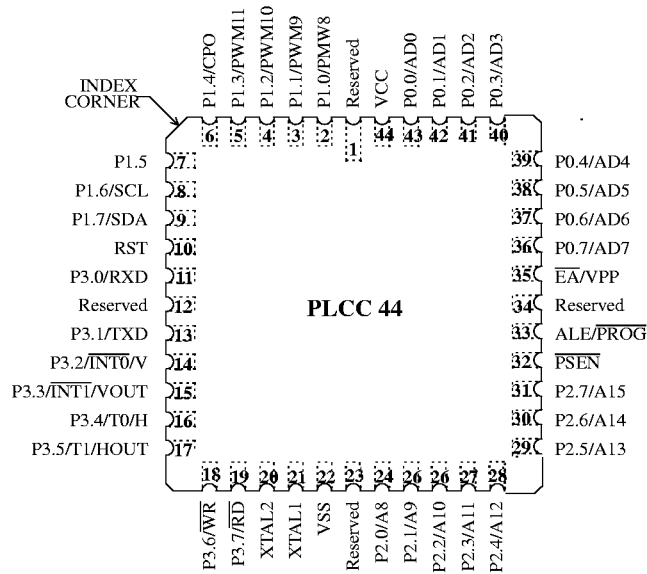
INDEX CORNER

P1.4/CPO 6
P1.3/PWM11 5
P1.2/PWM10 4
P1.1/PWM9 3
P1.0/PMW8 2
Reserved 1
VCC 44
P0.0/AD0 43
P0.1/AD1 42
P0.2/AD2 41
P0.3/AD3 40

P1.5 7
P1.6/SCL 8
P1.7/SDA 9
RST 10
P3.0/RXD 11
Reserved 12
P3.1/TXD 13
P3.2/$\overline{INT0}$/V 14
P3.3/$\overline{INT1}$/VOUT 15
P3.4/T0/H 16
P3.5/T1/HOUT 17

PLCC 44

39 P0.4/AD4
38 P0.5/AD5
37 P0.6/AD6
36 P0.7/AD7
35 $\overline{EA}$/VPP
34 Reserved
33 ALE/$\overline{PROG}$
32 $\overline{PSEN}$
31 P2.7/A15
30 P2.6/A14
29 P2.5/A13

18 P3.6/$\overline{WR}$
19 P3.7/$\overline{RD}$
20 XTAL2
21 XTAL1
22 VSS
23 Reserved
24 P2.0/A8
26 P2.1/A9
26 P2.2/A10
27 P2.3/A11
28 P2.4/A12